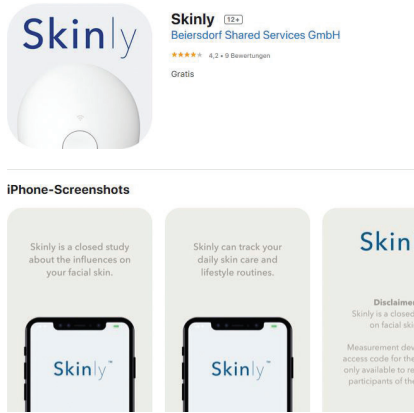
Skinly

Skinly 12+
Beiersdorf Shared Services GmbH
★★★★★ 4,2 • 9 Bewertungen
Gratis

iPhone-Screenshots

Skinly is a closed study about the influences on your facial skin.

Skinly™

Skinly can track your daily skin care and lifestyle routines.

Skinly™

Skin

Disclaim
Skinly is a closed
on facial sk

Measurement dev
access code for the
only available to re
participants of the